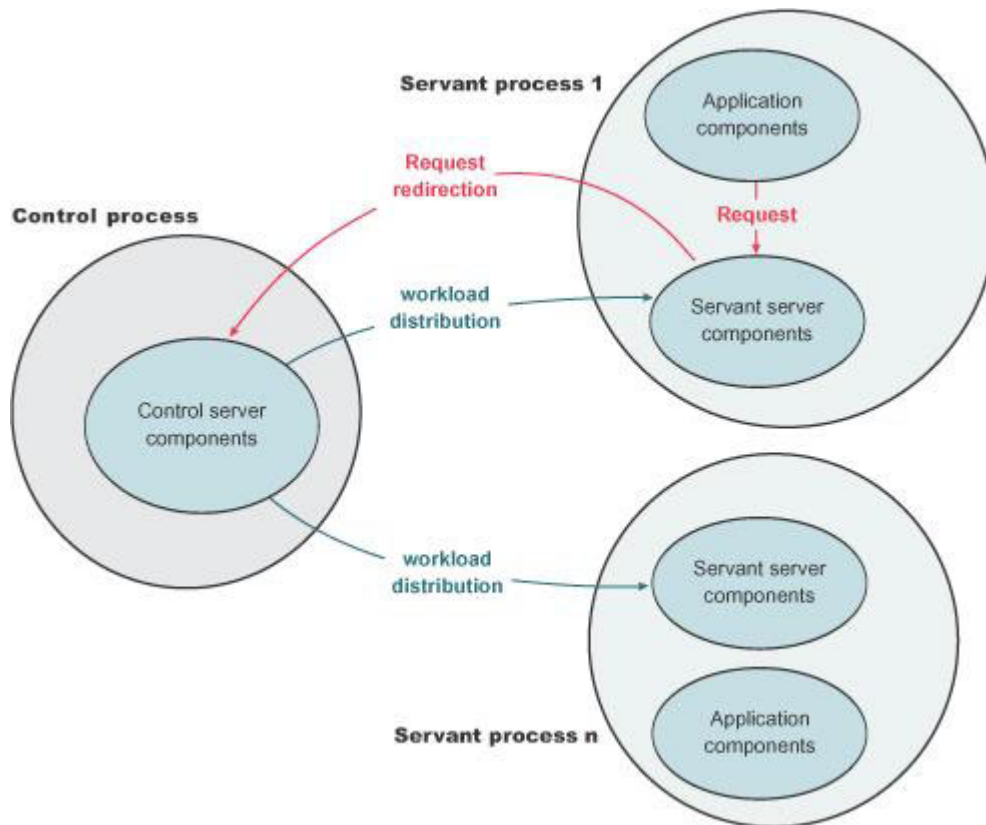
Servant process 1

Application components

Request redirection

Request

Control process

workload distribution

Servant server components

Control server components

workload distribution

Servant server components

Application components

Servant process n